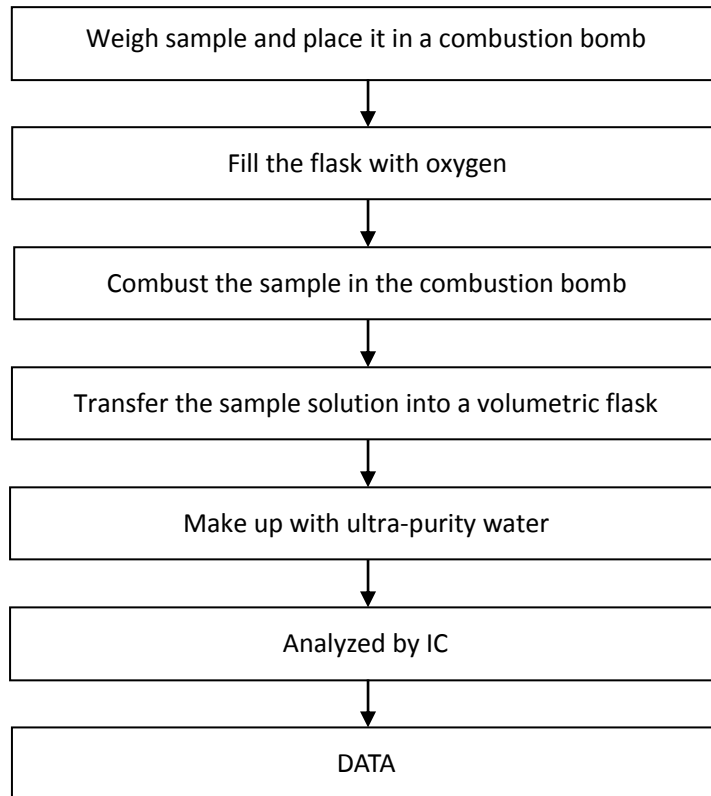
Weigh sample and place it in a combustion bomb

Fill the flask with oxygen

Combust the sample in the combustion bomb

Transfer the sample solution into a volumetric flask

Make up with ultra-purity water

Analyzed by IC

DATA